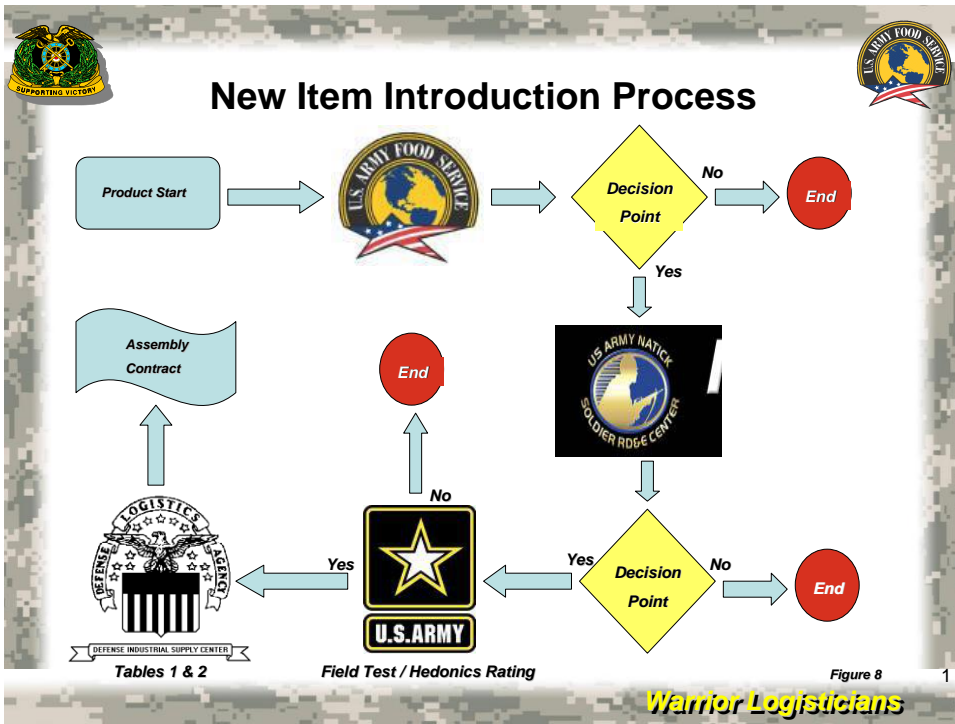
SUPPORTING VICTORY

U.S. ARMY FOOD SERVICE

New Item Introduction Process

Product Start

U.S. ARMY FOOD SERVICE

Decision Point

No

End

Yes

US ARMY NATICK SOLDIER RD&E CENTER

Assembly Contract

End

No

DEFENSE LOGISTICS AGENCY

DEFENSE INDUSTRIAL SUPPLY CENTER

Yes

U.S.ARMY

Yes

Decision Point

No

End

Tables 1 & 2

Field Test / Hedonics Rating

Figure 8

1

Warrior Logisticians